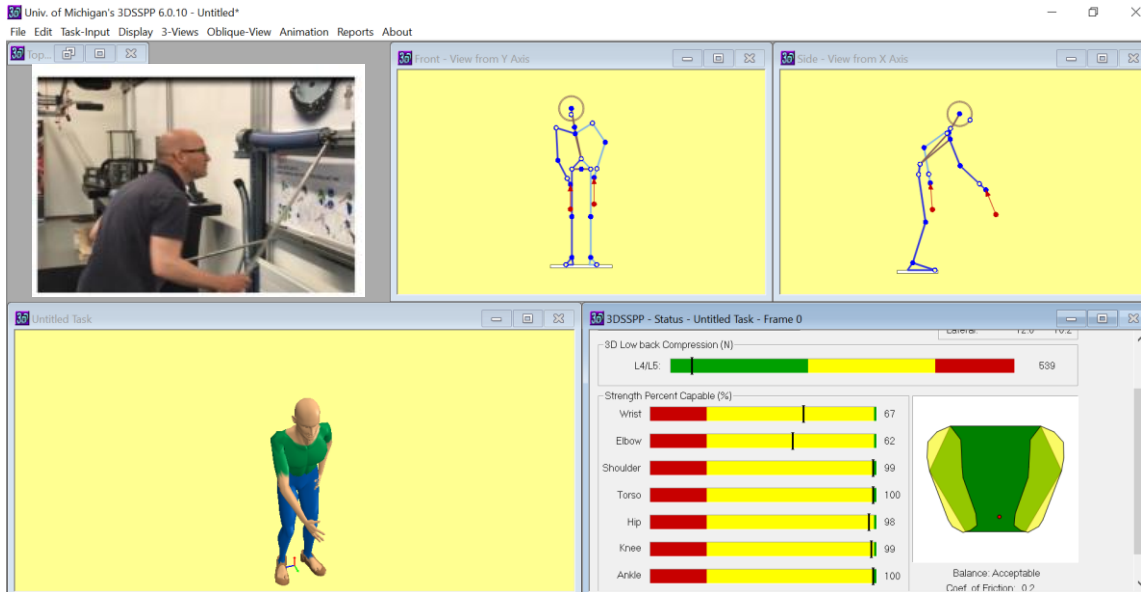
Univ. of Michigan's 3DSSPP 6.0.10 - Untitled*

File Edit Task-Input Display 3-Views Oblique-View Animation Reports About

Top...

Front - View from Y Axis

Side - View from X Axis

Untitled Task

3DSSPP - Status - Untitled Task - Frame 0

Lateral: 12.0 10.2

3D Low back Compression (N)

L4/L5: 539

Strength Percent Capable (%)

Wrist 67

Elbow 62

Shoulder 99

Torso 100

Hip 98

Knee 99

Ankle 100

Balance: Acceptable

Coef. of Friction: 0.2